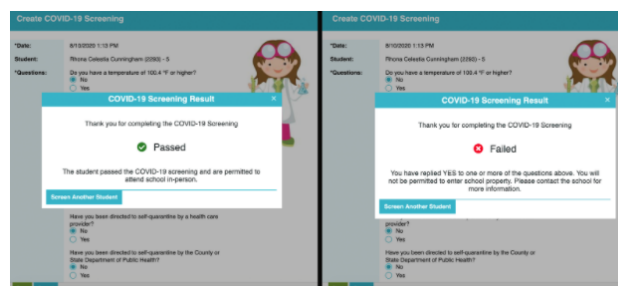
Create COVID-19 Screening

*Date: 8/10/2020 1:13 PM

Student: Rhona Celestia Cunningham (2260) - 5

*Questions: Do you have a temperature of 100.4 °F or higher?

No

Yes

COVID-19 Screening Result ×

Thank you for completing the COVID-19 Screening

Passed

The student passed the COVID-19 screening and are permitted to attend school in-person.

Screen Another Student

Have you been directed to self-quarantine by a health care provider?

No

Yes

Have you been directed to self-quarantine by the County or State Department of Public Health?

No

Yes

Create COVID-19 Screening

*Date: 8/10/2020 1:13 PM

Student: Rhona Celestia Cunningham (2260) - 5

*Questions: Do you have a temperature of 100.4 °F or higher?

No

Yes

COVID-19 Screening Result ×

Thank you for completing the COVID-19 Screening

Failed

You have replied YES to one or more of the questions above. You will not be permitted to enter school property. Please contact the school for more information.

Screen Another Student

provider?

No

Yes

Have you been directed to self-quarantine by the County or State Department of Public Health?

No

Yes